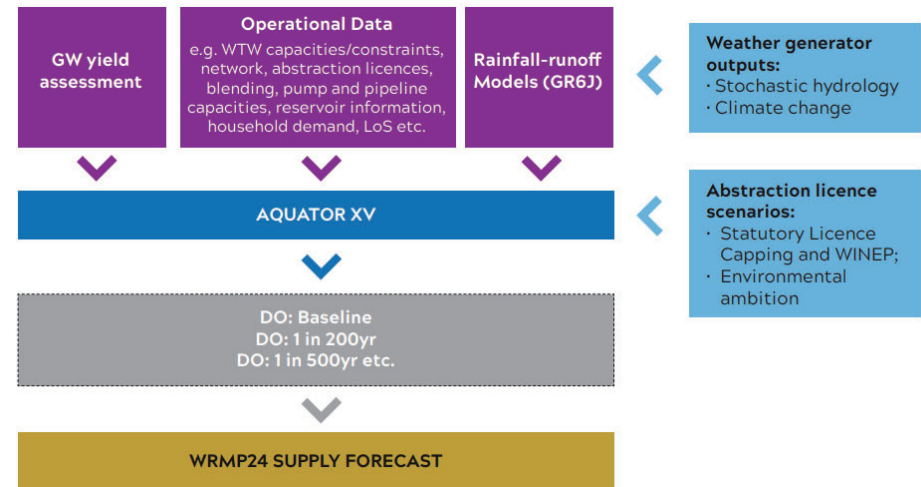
GW yield assessment

Operational Data
e.g. WTW capacities/constraints, network, abstraction licences, blending, pump and pipeline capacities, reservoir information, household demand, LoS etc.

Rainfall-runoff Models (GR6J)

Weather generator outputs:
· Stochastic hydrology
· Climate change

AQUATOR XV

Abstraction licence scenarios:
· Statutory Licence Capping and WINEP;
· Environmental ambition

DO: Baseline
DO: 1 in 200yr
DO: 1 in 500yr etc.

WRMP24 SUPPLY FORECAST